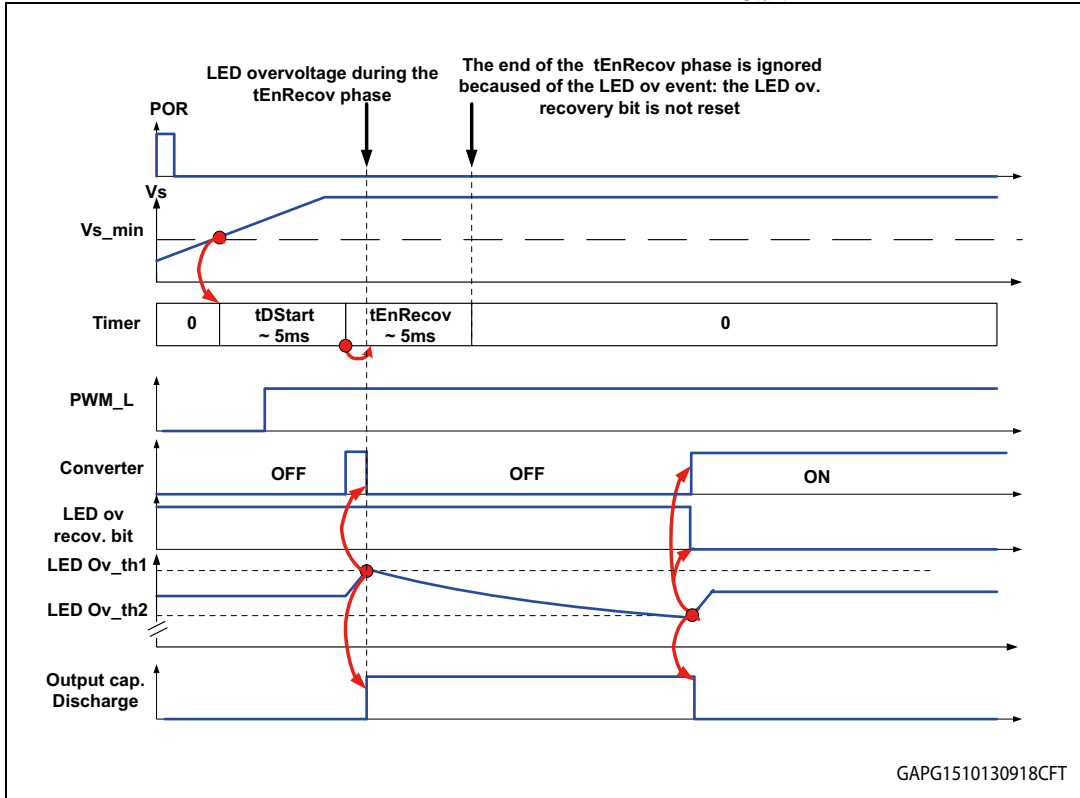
LED overvoltage during the tEnRecov phase

The end of the tEnRecov phase is ignored becaused of the LED ov event: the LED ov. recovery bit is not reset

POR

Vs

Vs_min

Timer

0

tDStart ~ 5ms

tEnRecov ~ 5ms

0

PWM_L

Converter

OFF

OFF

ON

LED ov recov. bit

LED Ov_th1

LED Ov_th2

Output cap. Discharge

GAPG1510130918CFT